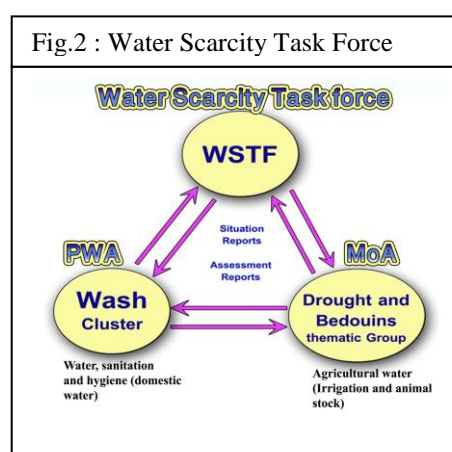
Fig.2 : Water Scarcity Task Force

Water Scarcity Task force

WSTF

Situation Reports

Assessment Reports

PWA

MoA

Wash Cluster

Water, sanitation and hygiene (domestic water)

Drought and Bedouins thematic Group

Agricultural water (Irrigation and animal stock)